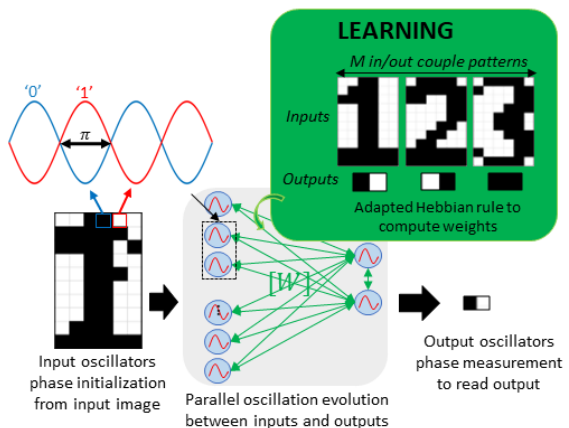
LEARNING

M in/out couple patterns

Inputs

Outputs

Adapted Hebbian rule to compute weights

'0'

'1'

$\pi$

$[W]$

Input oscillators phase initialization from input image

Parallel oscillation evolution between inputs and outputs

Output oscillators phase measurement to read output